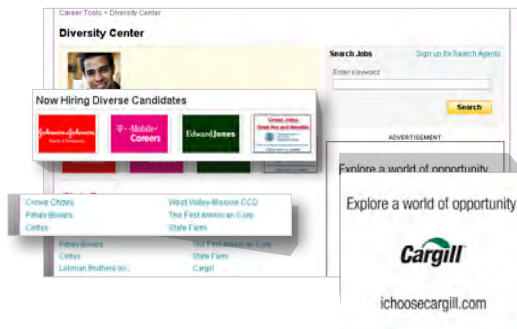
Career Tools > Diversity Center

Diversity Center

Search Jobs

Sign up for Search Agents

Enter keyword

Search

ADVERTISEMENT

Now Hiring Diverse Candidates

Johnson & Johnson

T-Mobile Careers

Edward Jones

Great Jobs. Great Pay and Benefits

Crowe Chizek

Pitney Bowes

Cintas

West Valley-Mission CCD

The First American Corp

State Farm

Pitney Bowes

Cintas

Lehman Brothers Inc.

The First American Corp

State Farm

Cargill

Explore a world of opportunity

Explore a world of opportunity

Cargill

ichoosecargill.com